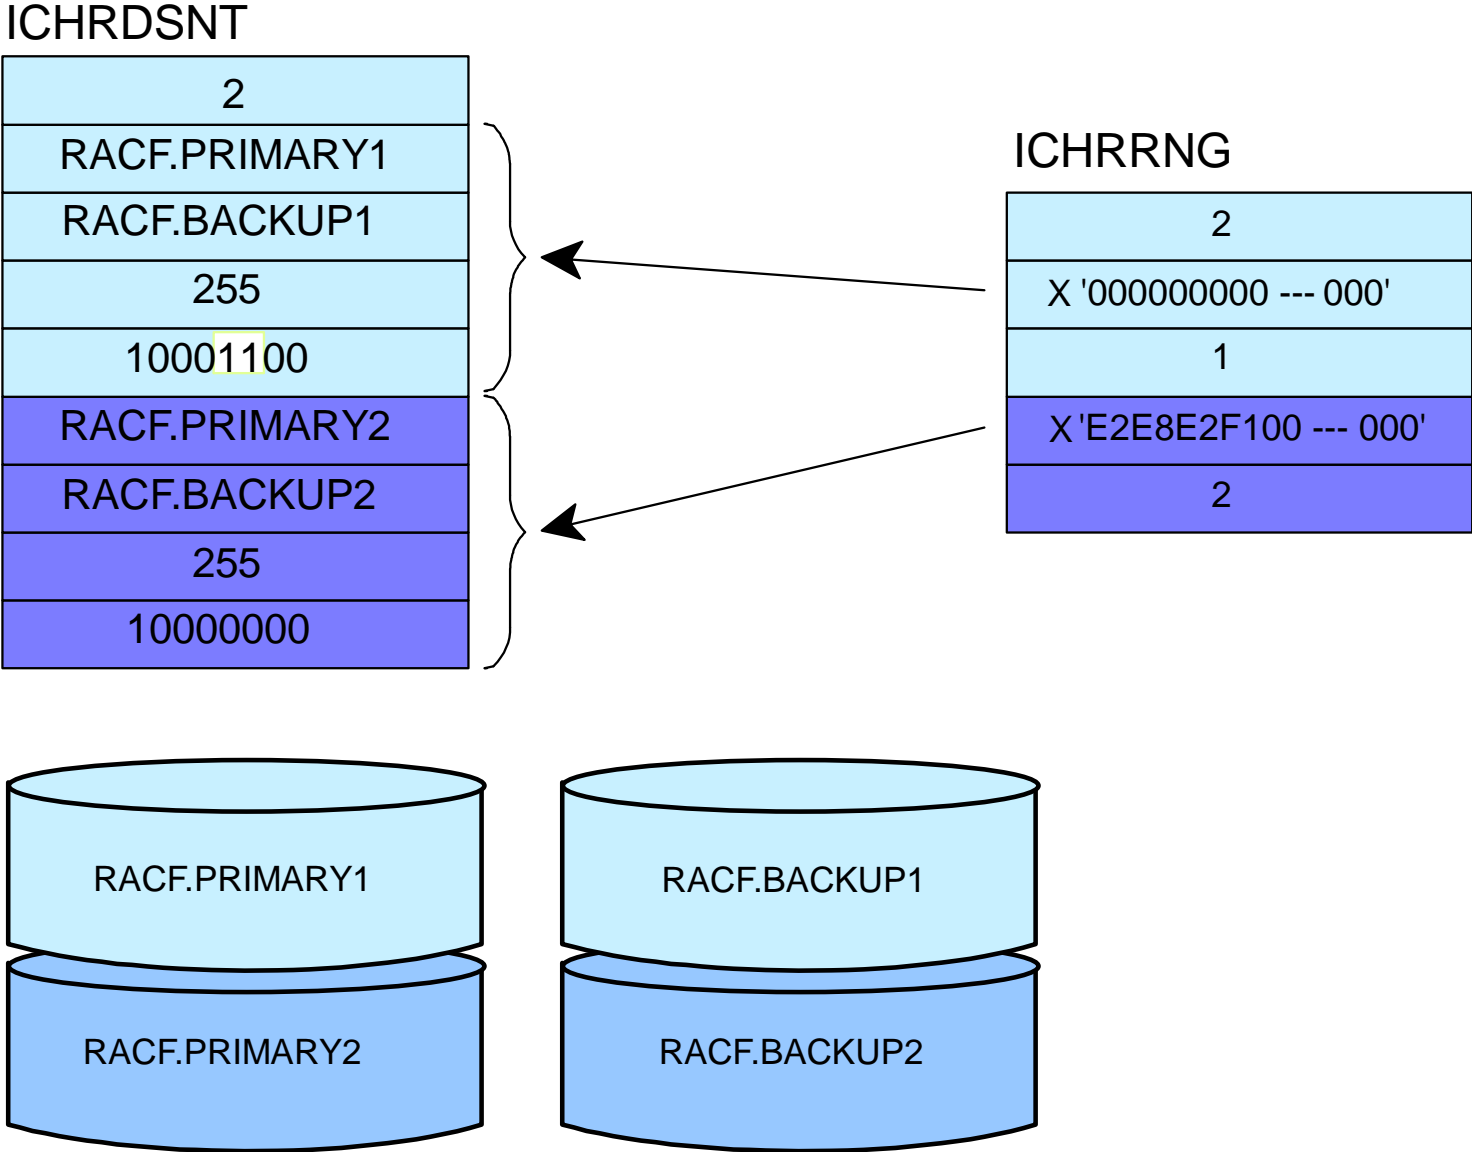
ICHRDSNT

| 2 |
|---|
| RACF.PRIMARY1 |
| RACF.BACKUP1 |
| 255 |
| 10001100 |
| RACF.PRIMARY2 |
| RACF.BACKUP2 |
| 255 |
| 10000000 |

ICHRRNG

| 2 |
|---|
| X '000000000 --- 000' |
| 1 |
| X 'E2E8E2F100 --- 000' |
| 2 |

RACF.PRIMARY1

RACF.PRIMARY2

RACF.BACKUP1

RACF.BACKUP2